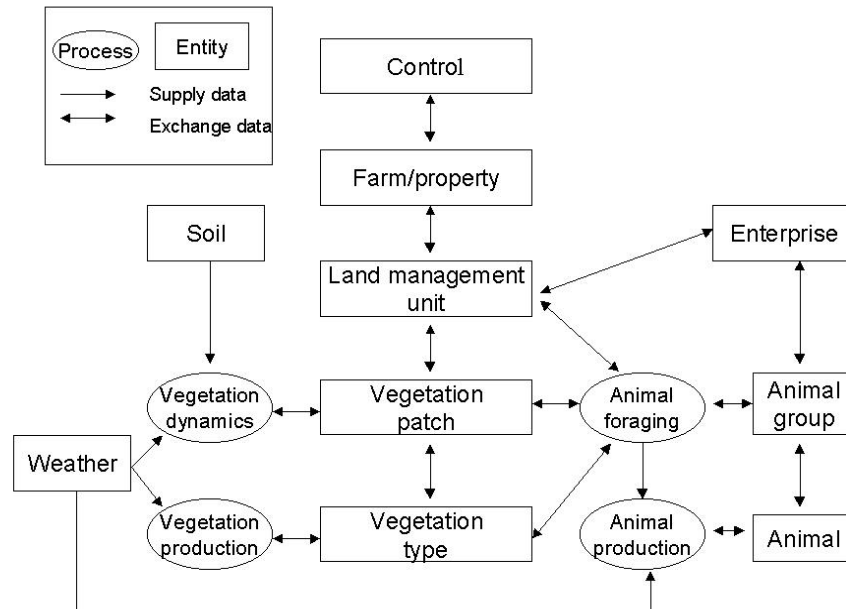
Process

Entity

Supply data

Exchange data

Control

Farm/property

Soil

Enterprise

Land management unit

Vegetation dynamics

Vegetation patch

Animal foraging

Animal group

Weather

Vegetation production

Vegetation type

Animal production

Animal